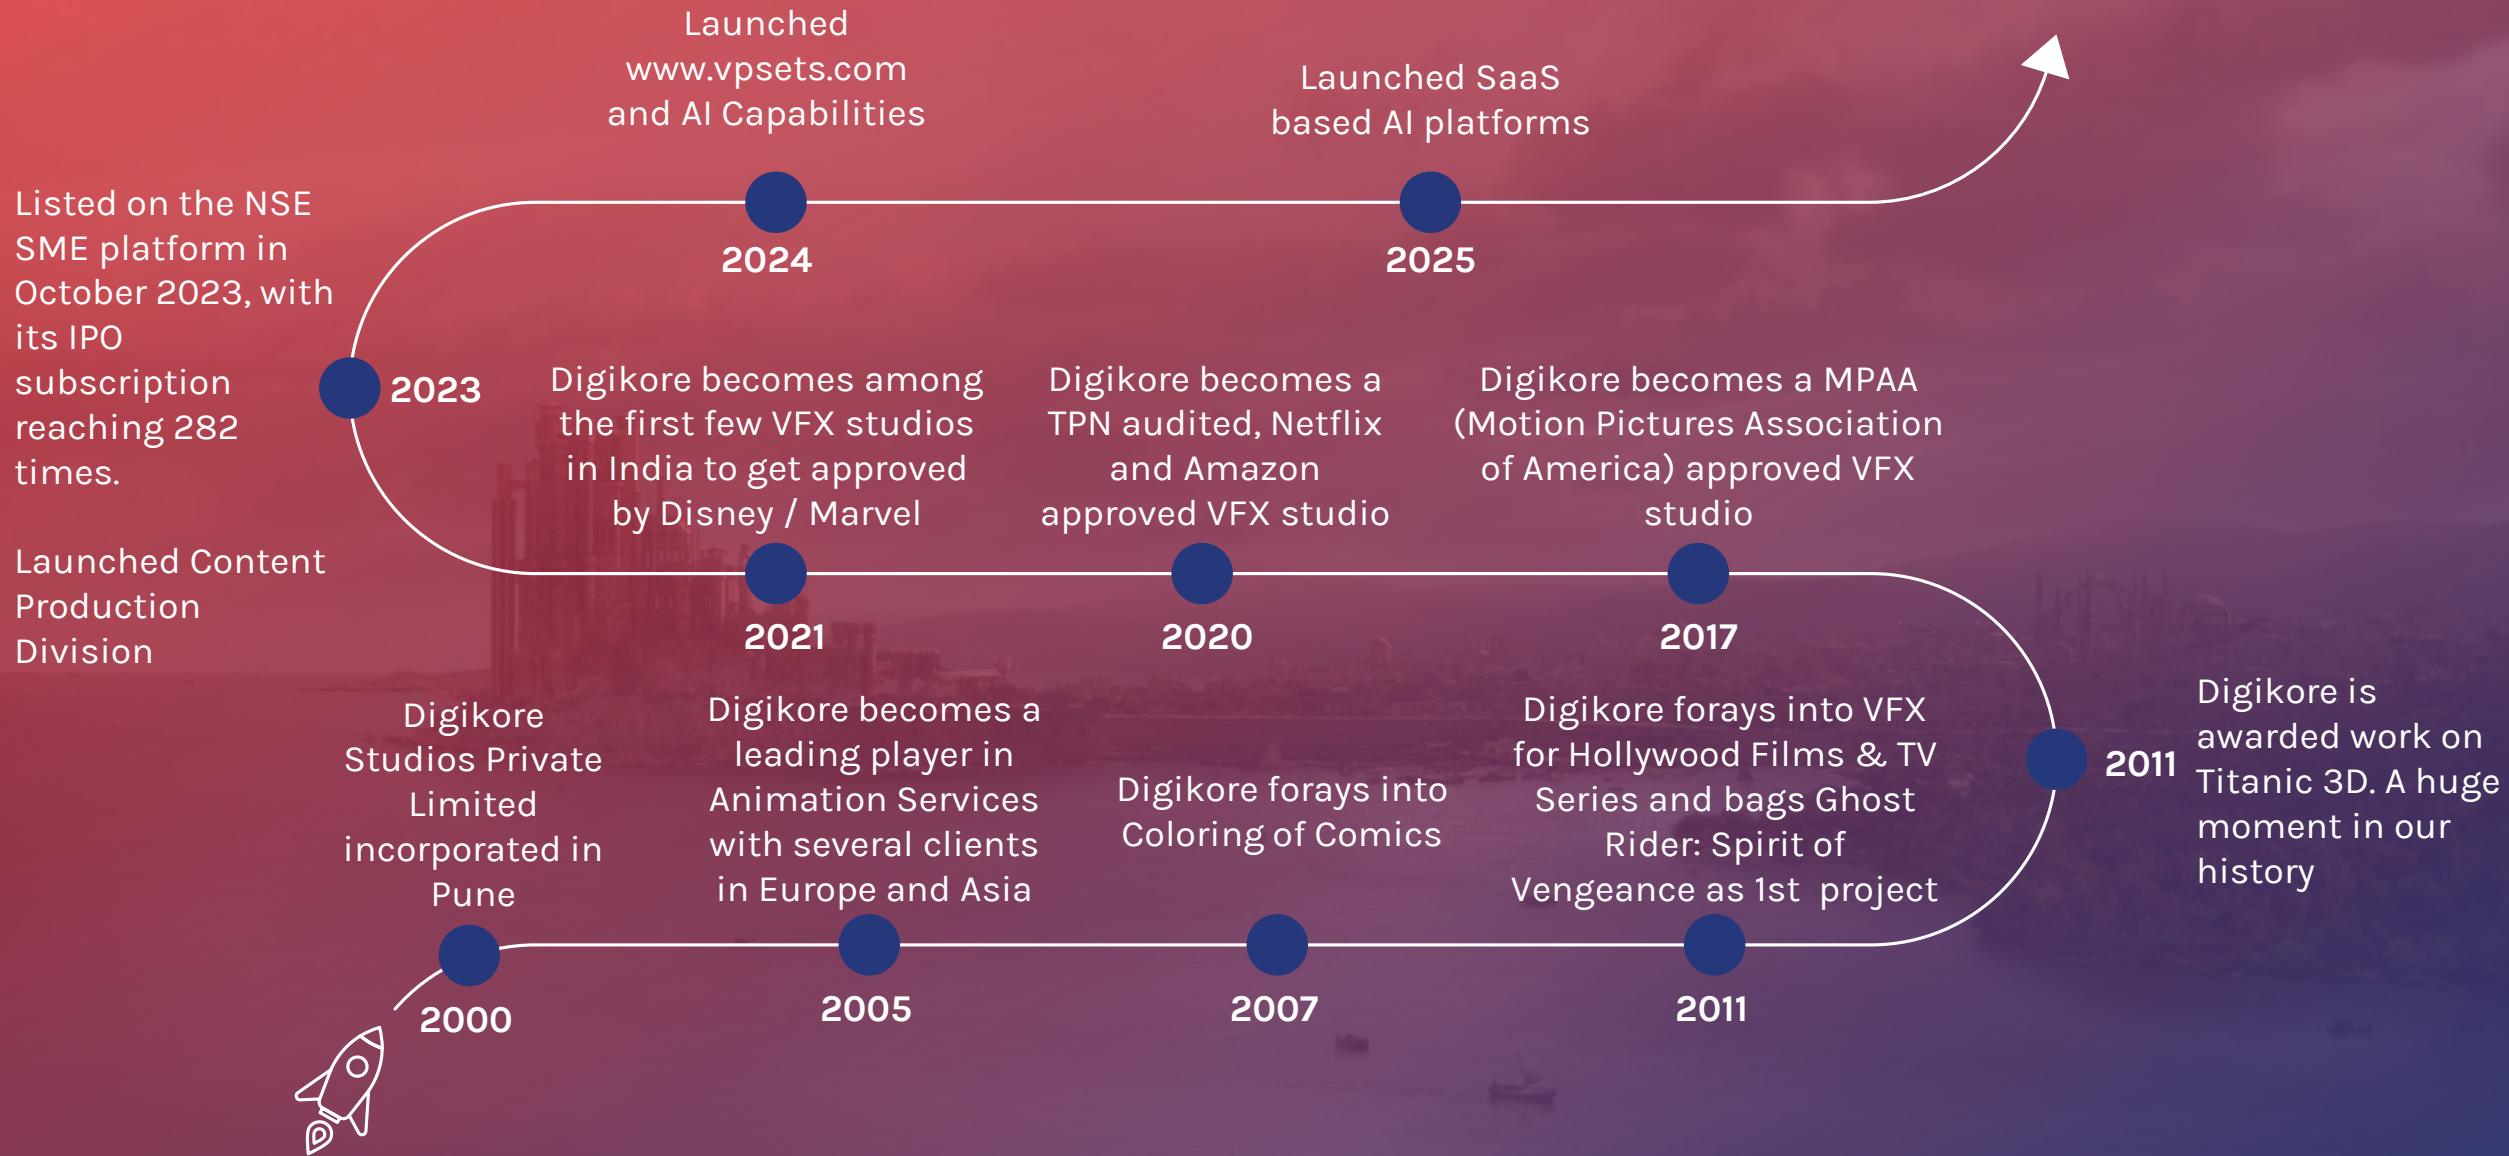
2000

Digikore Studios Private Limited incorporated in Pune

2005

Digikore becomes a leading player in Animation Services with several clients in Europe and Asia

2007

Digikore forays into Coloring of Comics

2011

Digikore forays into VFX for Hollywood Films & TV Series and bags Ghost Rider: Spirit of Vengeance as 1st project

2011

Digikore is awarded work on Titanic 3D. A huge moment in our history

2017

Digikore becomes a MPAA (Motion Pictures Association of America) approved VFX studio

2020

Digikore becomes a TPN audited, Netflix and Amazon approved VFX studio

2021

Digikore becomes among the first few VFX studios in India to get approved by Disney / Marvel

Launched Content Production Division

2023

Listed on the NSE SME platform in October 2023, with its IPO subscription reaching 282 times.

2024

Launched www.vpsets.com and AI Capabilities

2025

Launched SaaS based AI platforms